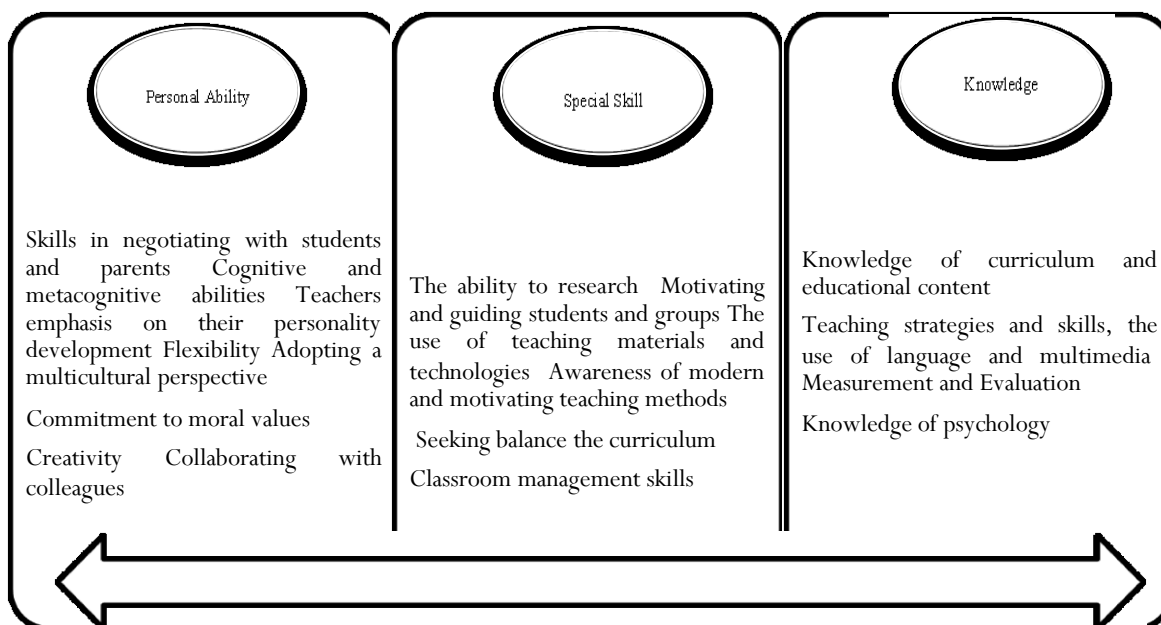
Personal Ability

Skills in negotiating with students and parents Cognitive and metacognitive abilities Teachers emphasis on their personality development Flexibility Adopting a multicultural perspective

Commitment to moral values

Creativity Collaborating with colleagues

Special Skill

The ability to research Motivating and guiding students and groups The use of teaching materials and technologies Awareness of modern and motivating teaching methods

Seeking balance the curriculum

Classroom management skills

Knowledge

Knowledge of curriculum and educational content

Teaching strategies and skills, the use of language and multimedia Measurement and Evaluation

Knowledge of psychology